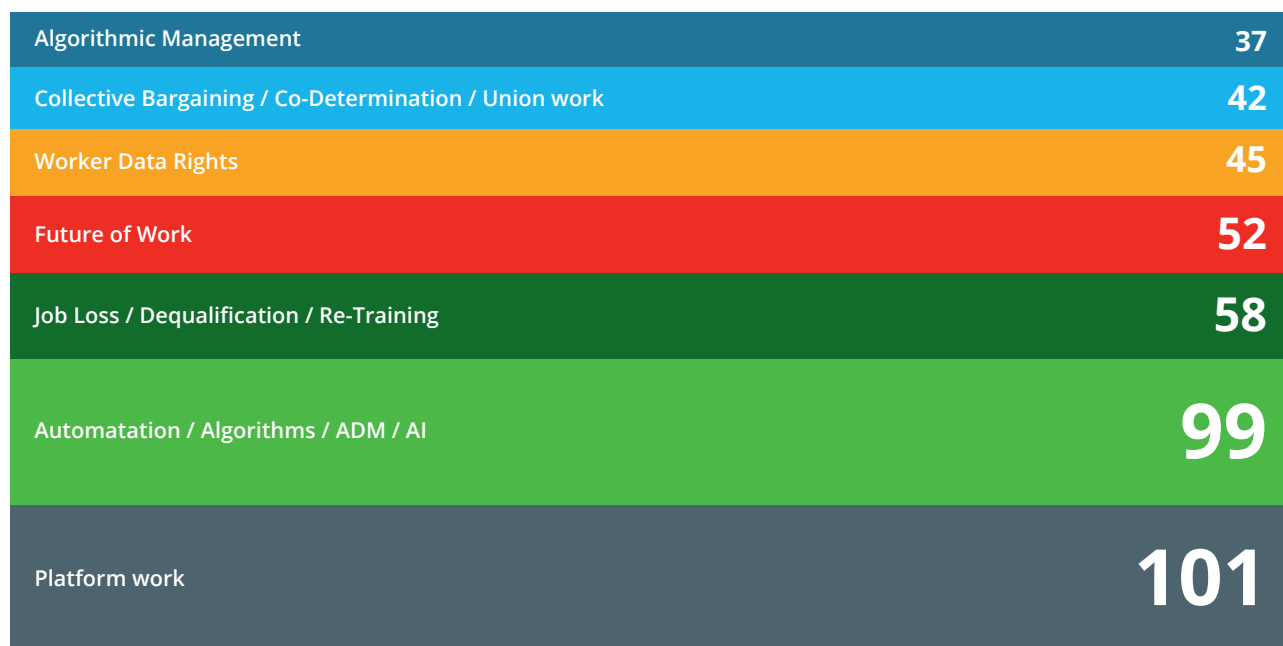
| Algorithmic Management | 37 |
|---|---|
| Collective Bargaining / Co-Determination / Union work | 42 |
| Worker Data Rights | 45 |
| Future of Work | 52 |
| Job Loss / Dequalification / Re-Training | 58 |
| Automatation / Algorithms / ADM / AI | 99 |
| Platform work | 101 |